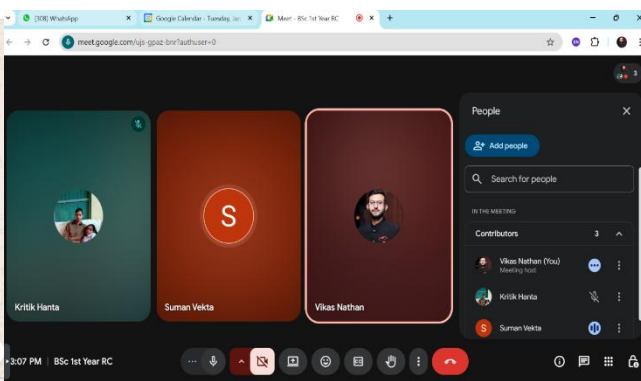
(308) WhatsApp
Google Calendar - Tuesday, Jan
Meet - BSc 1st Year RC
meet.google.com/ujs-gpaz-bnr?authuser=0
3
S
Kritik Hanta
Suman Vekta
Vikas Nathan
People
Add people
Search for people
IN THE MEETING
Contributors
3
Vikas Nathan (You)
Meeting host
Kritik Hanta
S
Suman Vekta
3:07 PM | BSc 1st Year RC